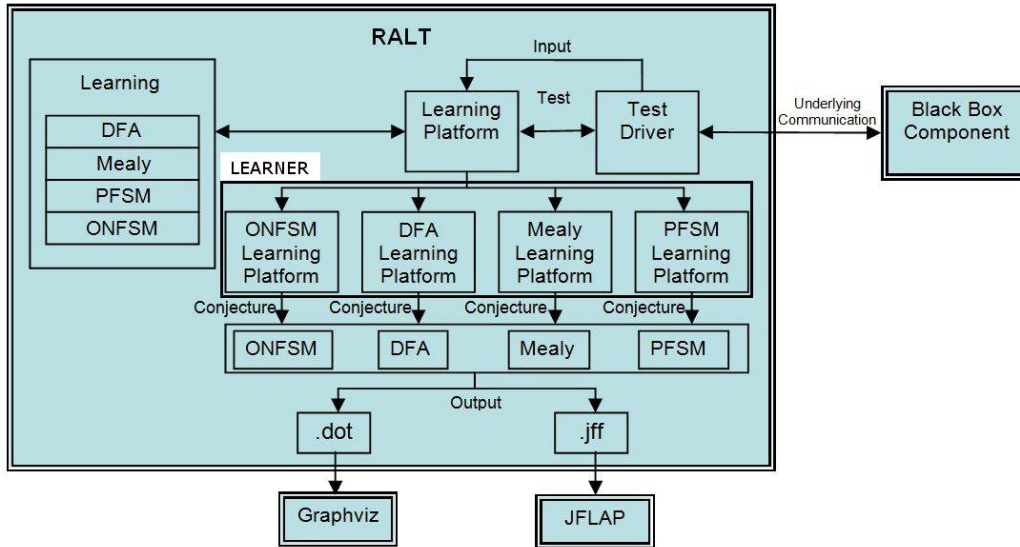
RALT

Input

Learning

DFA

Mealy

PFSM

ONFSM

Learning Platform

Test

Test Driver

Underlying Communication

Black Box Component

LEARNER

ONFSM Learning Platform

DFA Learning Platform

Mealy Learning Platform

PFSM Learning Platform

Conjecture

Conjecture

Conjecture

Conjecture

ONFSM

DFA

Mealy

PFSM

Output

.dot

.jff

Graphviz

JFLAP